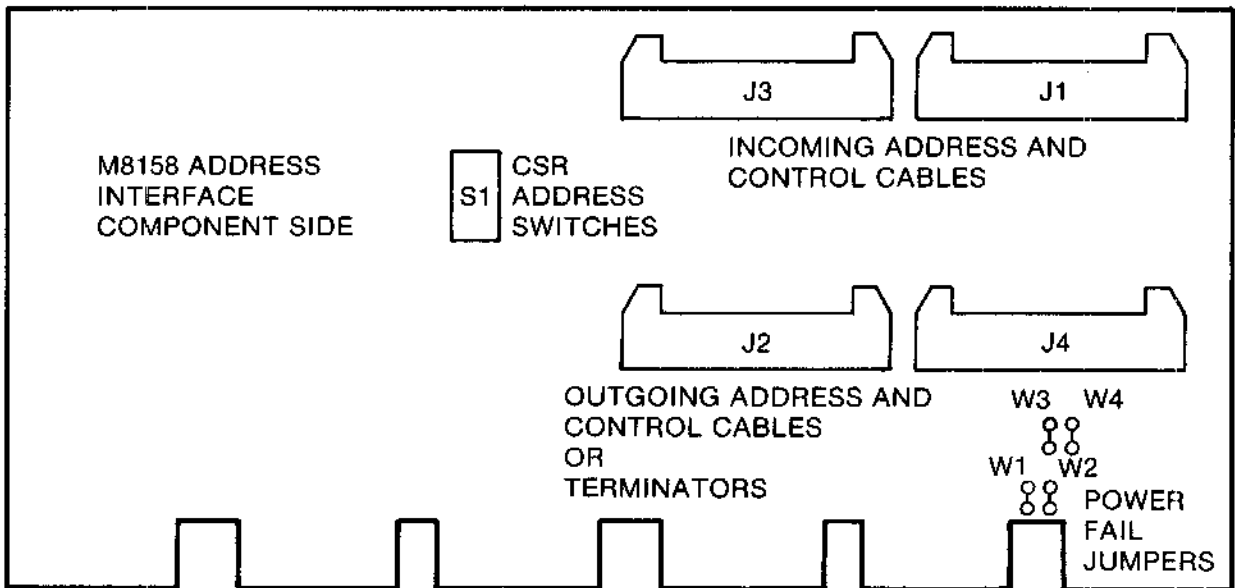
J3

J1

INCOMING ADDRESS AND CONTROL CABLES

M8158 ADDRESS INTERFACE COMPONENT SIDE

S1

CSR ADDRESS SWITCHES

J2

J4

OUTGOING ADDRESS AND CONTROL CABLES OR TERMINATORS

W3 W4

W1 W2

POWER FAIL JUMPERS